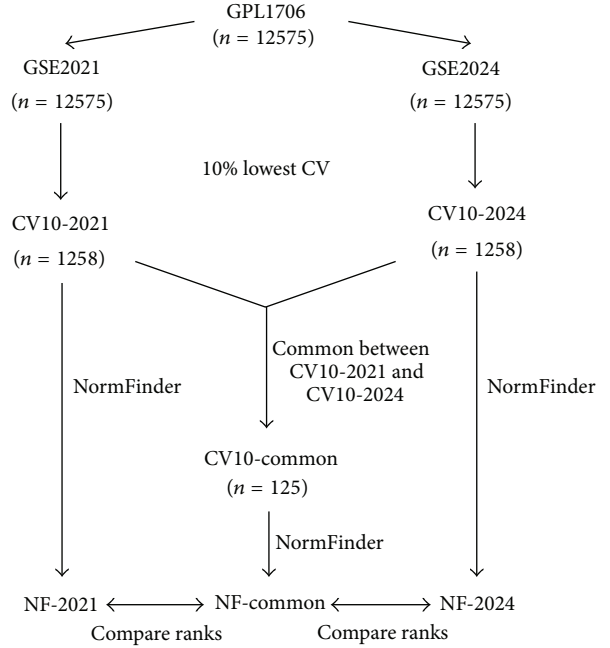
GPL1706
($n$ = 12575)

GSE2021
($n$ = 12575)

GSE2024
($n$ = 12575)

10% lowest CV

CV10-2021
($n$ = 1258)

CV10-2024
($n$ = 1258)

Common between CV10-2021 and CV10-2024

NormFinder

NormFinder

CV10-common
($n$ = 125)

NormFinder

NF-2021

NF-common

NF-2024

Compare ranks

Compare ranks